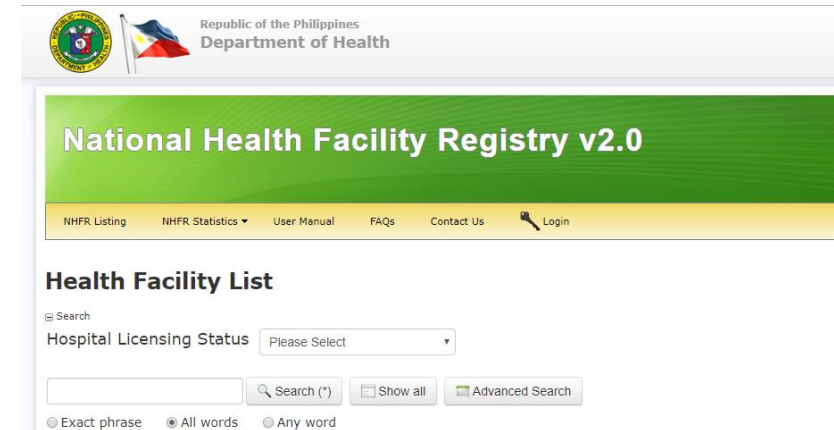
REPUBLIC • PHILIPPINES
DEPARTMENT • HEALTH

Republic of the Philippines
Department of Health

National Health Facility Registry v2.0

NHFR Listing NHFR Statistics ▾ User Manual FAQs Contact Us Login

Health Facility List

⊟ Search
Hospital Licensing Status Please Select ▾

Search (*) Show all Advanced Search

Exact phrase All words Any word